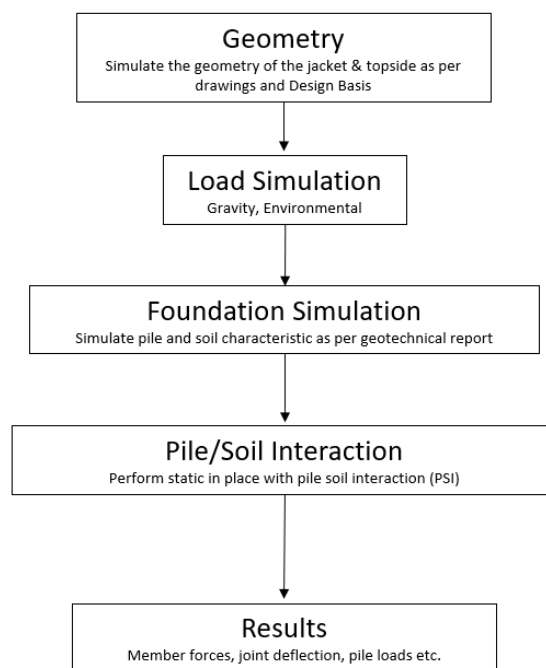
Geometry
Simulate the geometry of the jacket & topside as per drawings and Design Basis

Load Simulation
Gravity, Environmental

Foundation Simulation
Simulate pile and soil characteristic as per geotechnical report

Pile/Soil Interaction
Perform static in place with pile soil interaction (PSI)

Results
Member forces, joint deflection, pile loads etc.